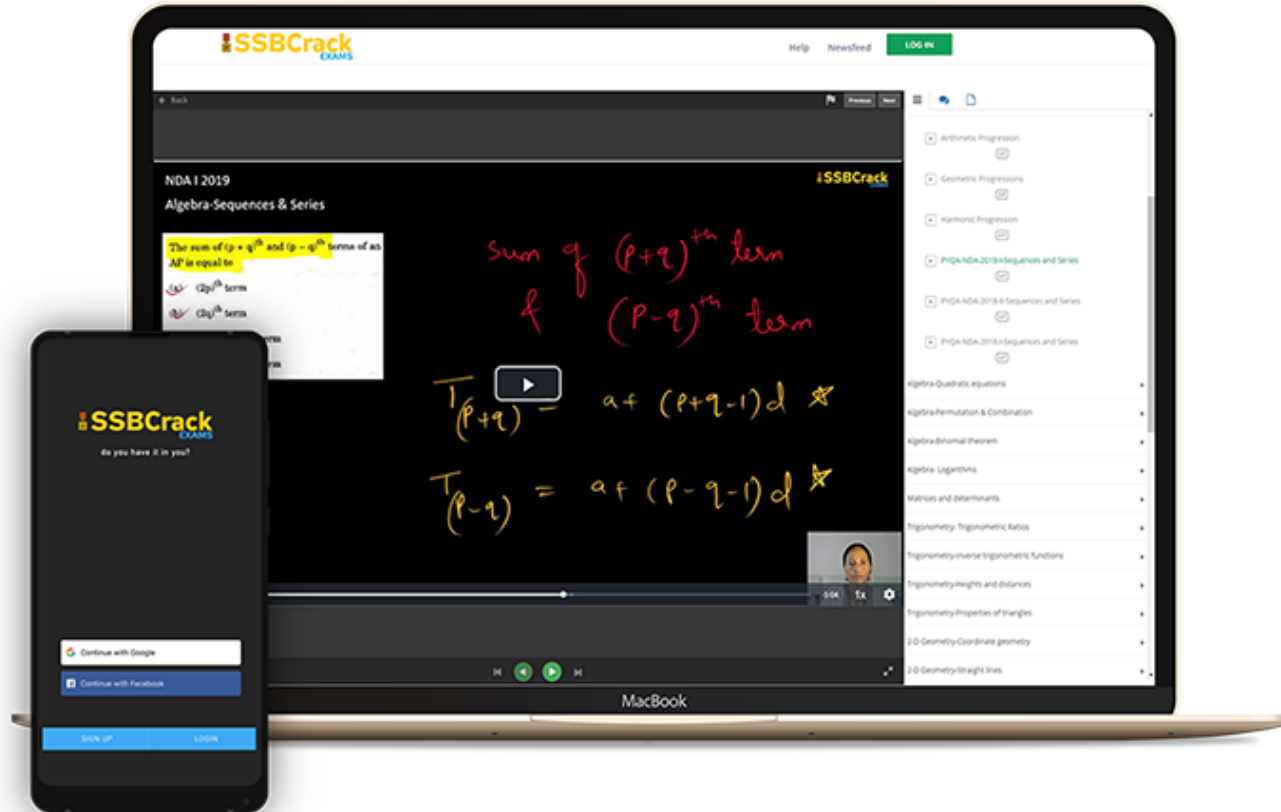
SSBCrack EXAMS

Help Newsfeed LOG IN

Back

Previous Next

NDA I 2019

Algebra-Sequences & Series

SSBCrack EXAMS

The sum of $(p+q)^{th}$ and $(p-q)^{th}$ terms of an AP is equal to

(a) $(2p)^{th}$ term

(b) $(2q)^{th}$ term

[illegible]erm

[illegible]erm

sum of $(p+q)^{th}$ term

& $(p-q)^{th}$ term

$T_{(p+q)} = a + (p+q-1)d$

$T_{(p-q)} = a + (p-q-1)d$

0:04 1x

Arithmetic Progression

Geometric Progressions

Harmonic Progression

PYQA-NDA-2019-I-Sequences and Series

PYQA-NDA-2018-II-Sequences and Series

PYQA-NDA-2018-I-Sequences and Series

Algebra-Quadratic equations

Algebra-Permutation & Combination

Algebra-Binomial theorem

Algebra- Logarithms

Matrices and determinants

Trigonometry- Trigonometric Ratios

Trigonometry-Inverse trigonometric functions

Trigonometry-Heights and distances

Trigonometry-Properties of triangles

2-D Geometry-Coordinate geometry

2-D Geometry-Straight lines

MacBook

SSBCrack EXAMS

do you have it in you?

Continue with Google

Continue with Facebook

SIGN UP LOGIN